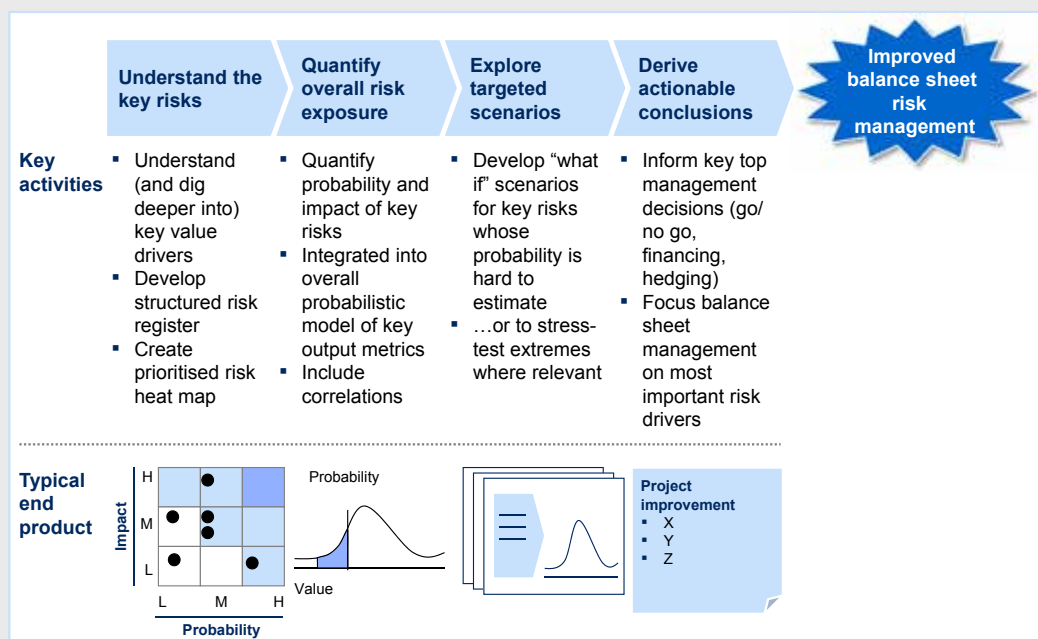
Understand the key risks

Quantify overall risk exposure

Explore targeted scenarios

Derive actionable conclusions

Improved balance sheet risk management

Key activities

- Understand (and dig deeper into) key value drivers
- Develop structured risk register
- Create prioritised risk heat map

- Quantify probability and impact of key risks
- Integrated into overall probabilistic model of key output metrics
- Include correlations

- Develop "what if" scenarios for key risks whose probability is hard to estimate
- …or to stress-test extremes where relevant

- Inform key top management decisions (go/ no go, financing, hedging)
- Focus balance sheet management on most important risk drivers

Typical end product

Impact

H

M

L

L M H

Probability

Probability

Value

Project improvement
- X
- Y
- Z